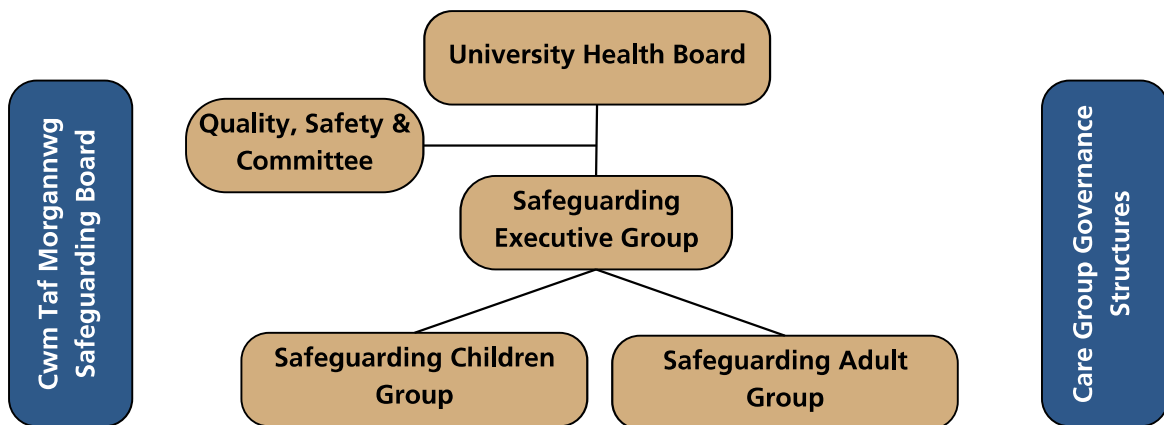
Cwm Taf Morgannwg Safeguarding Board

University Health Board

Quality, Safety & Committee

Safeguarding Executive Group

Safeguarding Children Group

Safeguarding Adult Group

Care Group Governance Structures